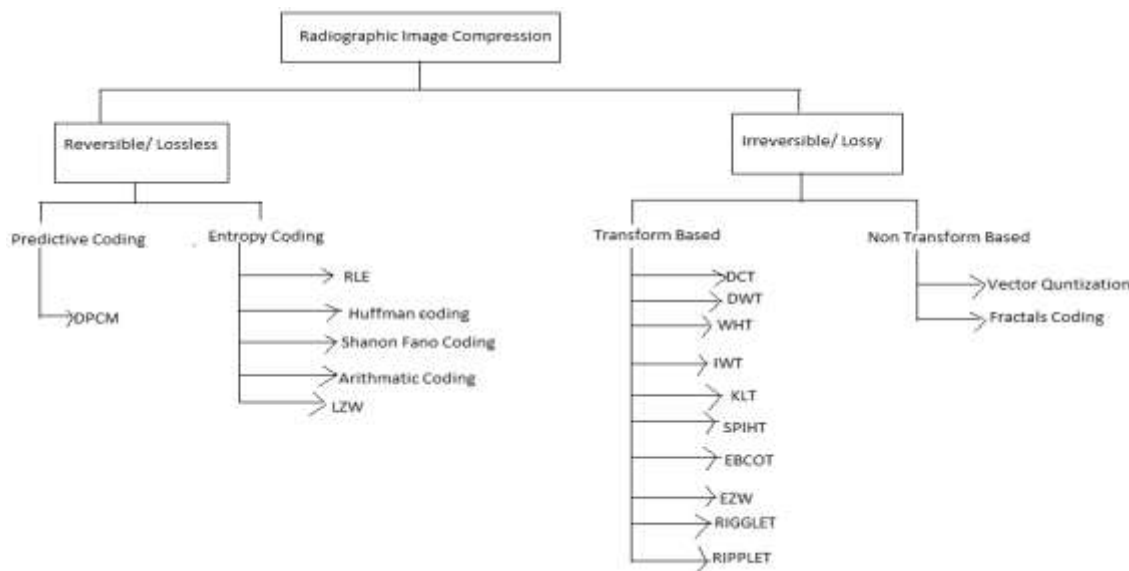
Radiographic Image Compression

Reversible/ Lossless

Irreversible/ Lossy

Predictive Coding

Entropy Coding

Transform Based

Non Transform Based

DPCM

RLE

Huffman coding

Shanon Fano Coding

Arithmatic Coding

LZW

DCT

DWT

WHT

IWT

KLT

SPIHT

EBCOT

EZW

RIGGLET

RIPPLET

Vector Quntization

Fractals Coding